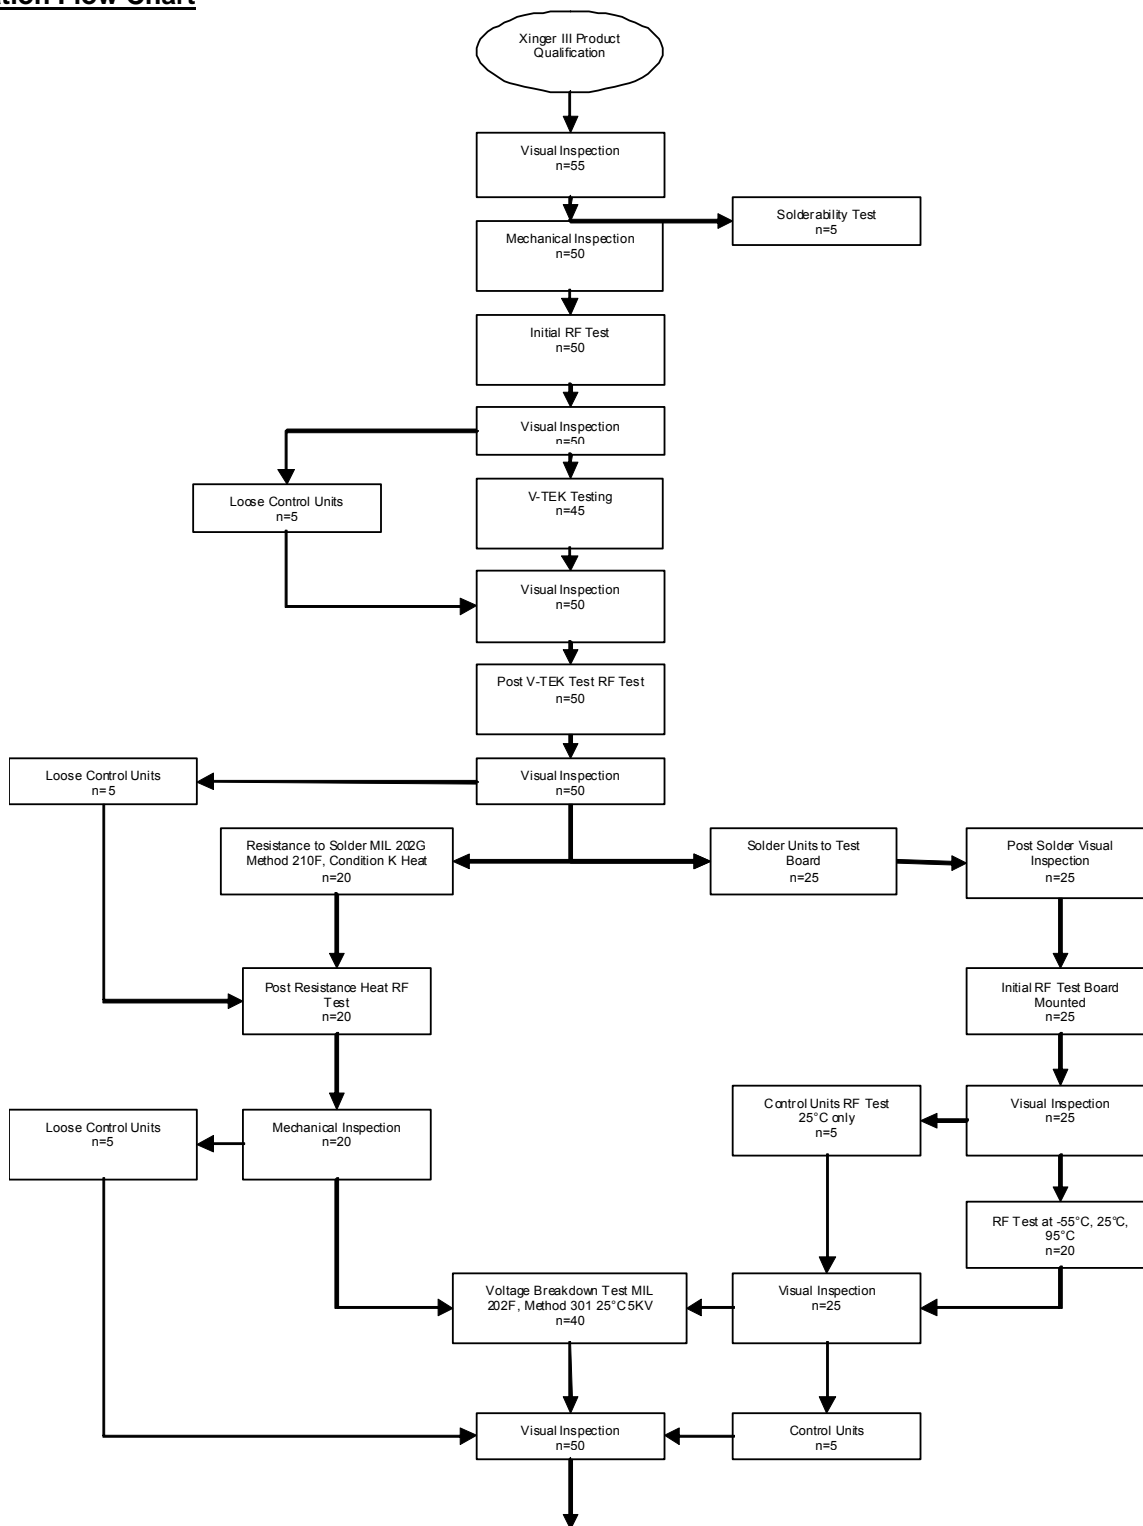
tion Flow Chart

Xinger III Product Qualification

Visual Inspection
n=55

Solderability Test
n=5

Mechanical Inspection
n=50

Initial RF Test
n=50

Visual Inspection
n=50

Loose Control Units
n=5

V-TEK Testing
n=45

Visual Inspection
n=50

Post V-TEK Test RF Test
n=50

Loose Control Units
n= 5

Visual Inspection
n=50

Resistance to Solder MIL 202G Method 210F, Condition K Heat
n=20

Solder Units to Test Board
n=25

Post Solder Visual Inspection
n=25

Post Resistance Heat RF Test
n=20

Initial RF Test Board Mounted
n=25

Control Units RF Test 25°C only
n=5

Visual Inspection
n=25

Loose Control Units
n=5

Mechanical Inspection
n=20

RF Test at -55°C, 25°C, 95°C
n=20

Voltage Breakdown Test MIL 202F, Method 301 25°C 5KV
n=40

Visual Inspection
n=25

Visual Inspection
n=50

Control Units
n=5